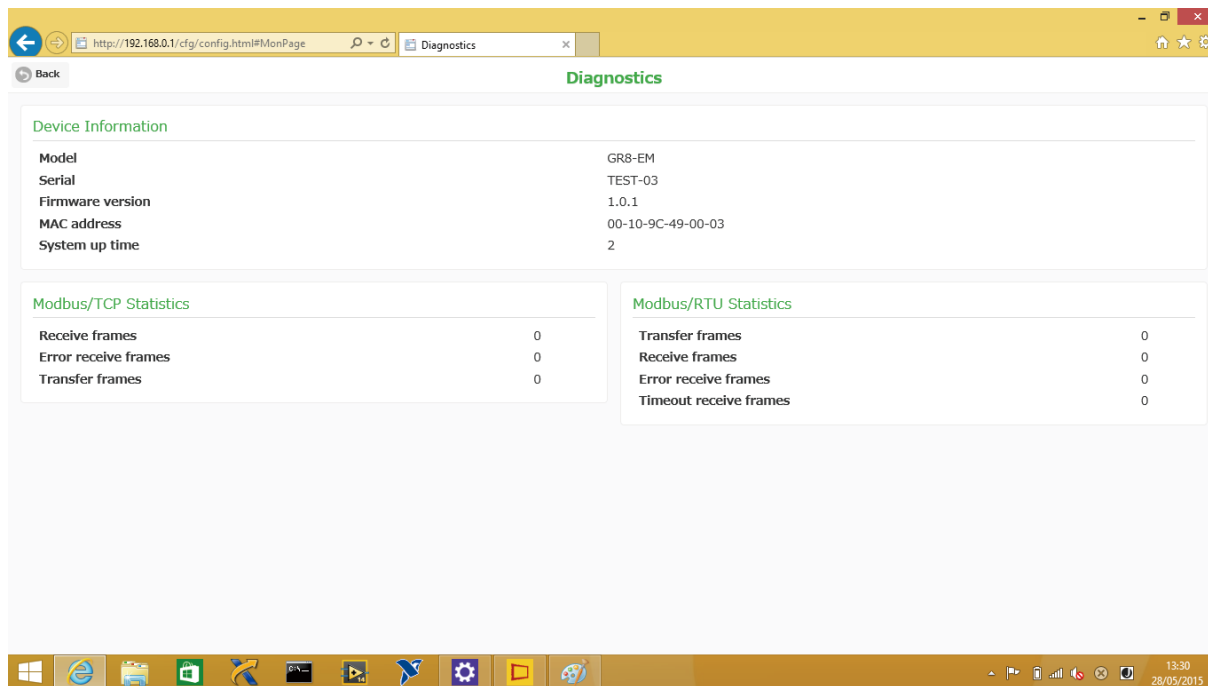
http://192.168.0.1/cfg/config.html#MonPage

Diagnostics

Back

Diagnostics

Device Information

| | |
|---|---|
| Model | GR8-EM |
| Serial | TEST-03 |
| Firmware version | 1.0.1 |
| MAC address | 00-10-9C-49-00-03 |
| System up time | 2 |

Modbus/TCP Statistics

| | |
|---|---|
| Receive frames | 0 |
| Error receive frames | 0 |
| Transfer frames | 0 |

Modbus/RTU Statistics

| | |
|---|---|
| Transfer frames | 0 |
| Receive frames | 0 |
| Error receive frames | 0 |
| Timeout receive frames | 0 |

13:30
28/05/2015